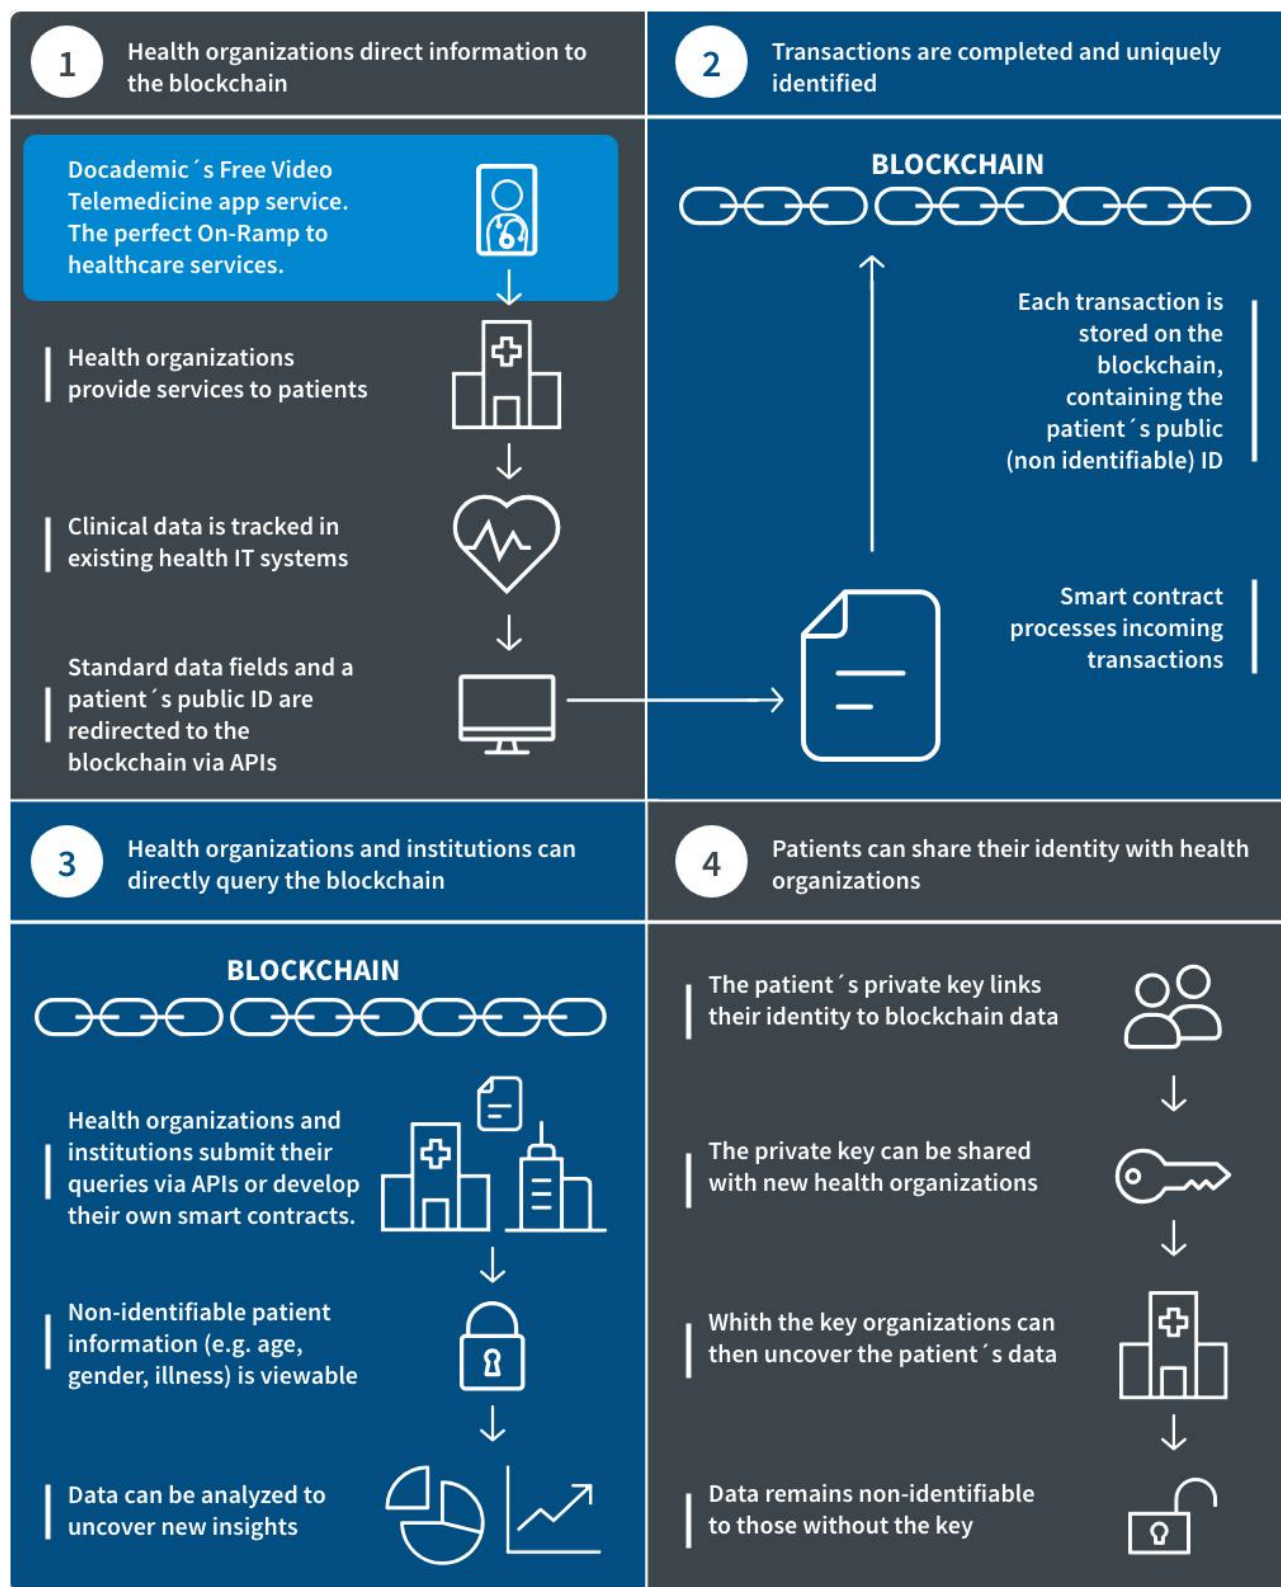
1 Health organizations direct information to the blockchain

Docademic´s Free Video Telemedicine app service. The perfect On-Ramp to healthcare services.

Health organizations provide services to patients

Clinical data is tracked in existing health IT systems

Standard data fields and a patient´s public ID are redirected to the blockchain via APIs

2 Transactions are completed and uniquely identified

BLOCKCHAIN

Each transaction is stored on the blockchain, containing the patient´s public (non identifiable) ID

Smart contract processes incoming transactions

3 Health organizations and institutions can directly query the blockchain

BLOCKCHAIN

Health organizations and institutions submit their queries via APIs or develop their own smart contracts.

Non-identifiable patient information (e.g. age, gender, illness) is viewable

Data can be analyzed to uncover new insights

4 Patients can share their identity with health organizations

The patient´s private key links their identity to blockchain data

The private key can be shared with new health organizations

Whith the key organizations can then uncover the patient´s data

Data remains non-identifiable to those without the key